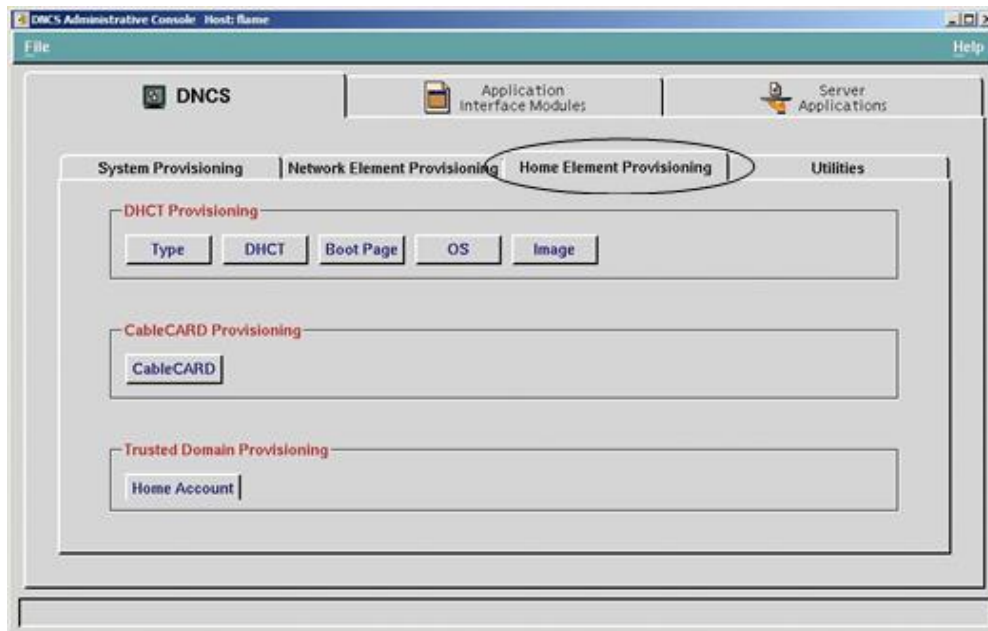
DNCS Administrative Console Host: flame

File

Help

DNCS

Application Interface Modules

Server Applications

System Provisioning

Network Element Provisioning

Home Element Provisioning

Utilities

DHCT Provisioning

Type

DHCT

Boot Page

OS

Image

CableCARD Provisioning

CableCARD

Trusted Domain Provisioning

Home Account